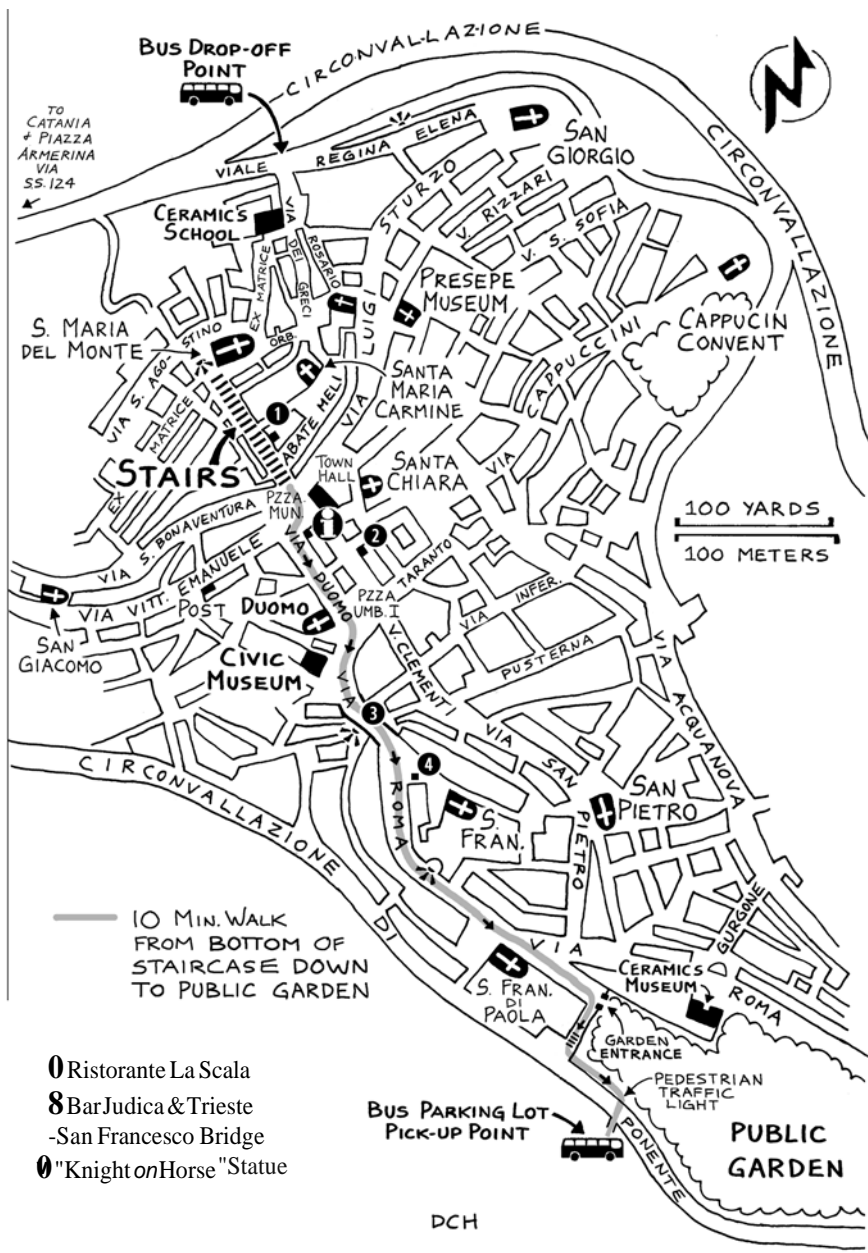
BUS DROP-OFF POINT

CIRCONVALLAZIONE

TO CATANIA + PIAZZA ARMERINA VIA SS.124

VIALE

REGINA ELENA

SAN GIORGIO

CIRCONVALLAZIONE

CERAMICS SCHOOL

VIA

STURZO

V. RIZZARI

V. S. SOFIA

DEI GRECI

ROSARIO

EX MATRICE

PRESEPE MUSEUM

LUIGI

S. MARIA DEL MONTE

STINO

VIA S. AGO.

ORB.

CAPPUCCINI

CAPPUCIN CONVENT

SANTA MARIA CARMINE

MATRICE

EX

ABATE MELI

VIA

STAIRS

TOWN HALL

SANTA CHIARA

VIA

PZZA. MUN.

100 YARDS

100 METERS

VIA S. BONAVENTURA

VIA DUOMO

TARANTO

VIA VITT. EMANUELE

POST

DUOMO

PZZA UMB. I

VIA

INFER.

SAN GIACOMO

CIVIC MUSEUM

V. CLEMENTI

PUSTERNA

VIA ACQUANOVA

VIA

VIA

SAN

CIRCONVALLAZIONE

ROMA

S. FRAN.

SAN PIETRO

PIETRO

DI

GURGONE

10 MIN. WALK FROM BOTTOM OF STAIRCASE DOWN TO PUBLIC GARDEN

VIA

S. FRAN. DI PAOLA

CERAMICS MUSEUM

ROMA

GARDEN ENTRANCE

PEDESTRIAN TRAFFIC LIGHT

BUS PARKING LOT PICK-UP POINT

PONENTE

PUBLIC GARDEN

0 Ristorante La Scala
8 Bar Judica & Trieste
-San Francesco Bridge
0 "Knight on Horse" Statue

DCH